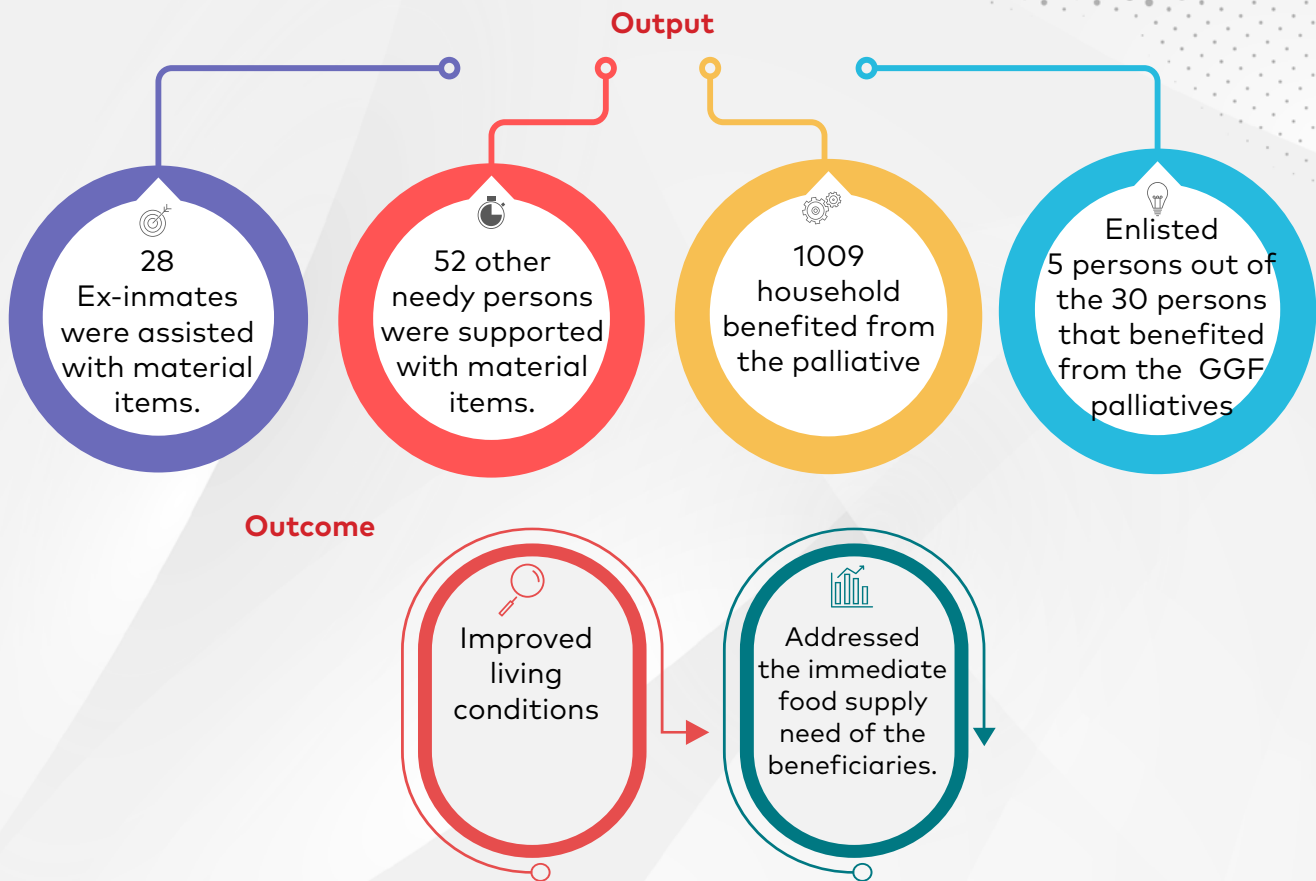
Output

28
Ex-inmates were assisted with material items.

52 other needy persons were supported with material items.

1009 household benefited from the palliative

Enlisted
5 persons out of the 30 persons that benefited from the GGF palliatives

Outcome

Improved living conditions

Addressed the immediate food supply need of the beneficiaries.